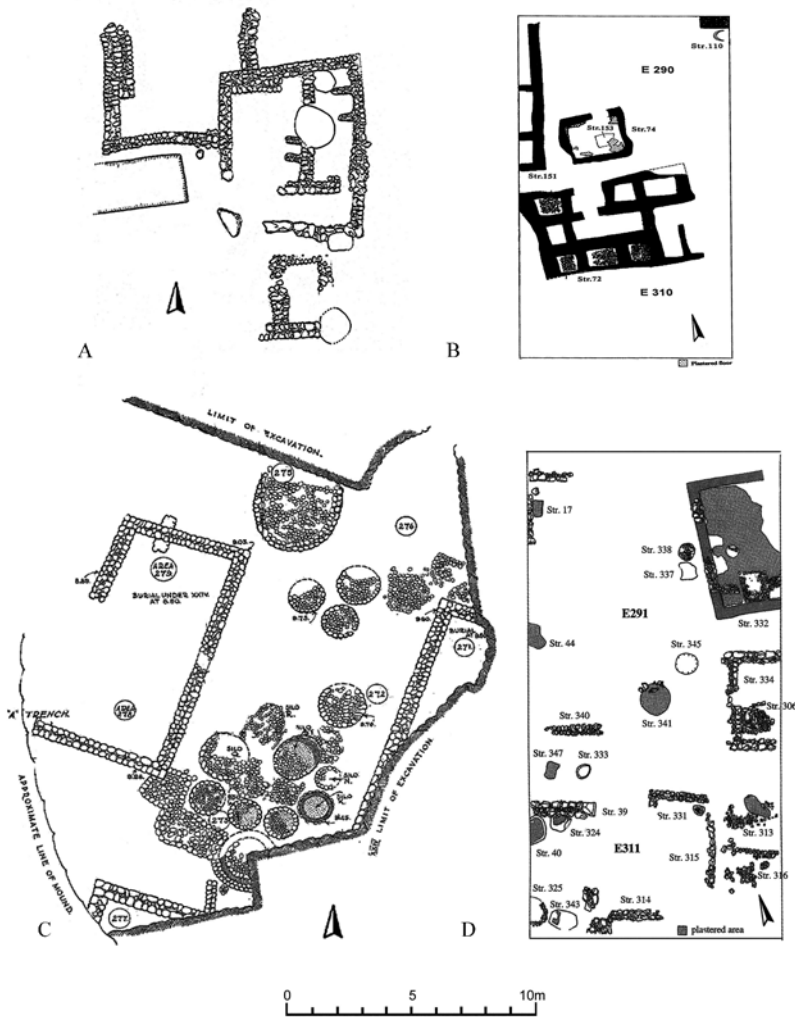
A

B

Str.110

E 290

Str.153

Str.74

Str.151

Str.72

E 310

Plastered floor

LIMIT OF EXCAVATION

275

276

BURIAL UNDER WALL AT 0.50

274

"A" TRENCH

APPROXIMATE LINE OF MOUND

272

LIMIT OF EXCAVATION

273

277

C

D

Str. 17

Str. 338

Str. 337

E291

Str. 332

Str. 44

Str. 345

Str. 334

Str. 306

Str. 340

Str. 341

Str. 347

Str. 333

Str. 39

Str. 324

Str. 331

Str. 313

Str. 40

E311

Str. 315

Str. 316

Str. 325

Str. 343

Str. 314

plastered area

0 5 10m